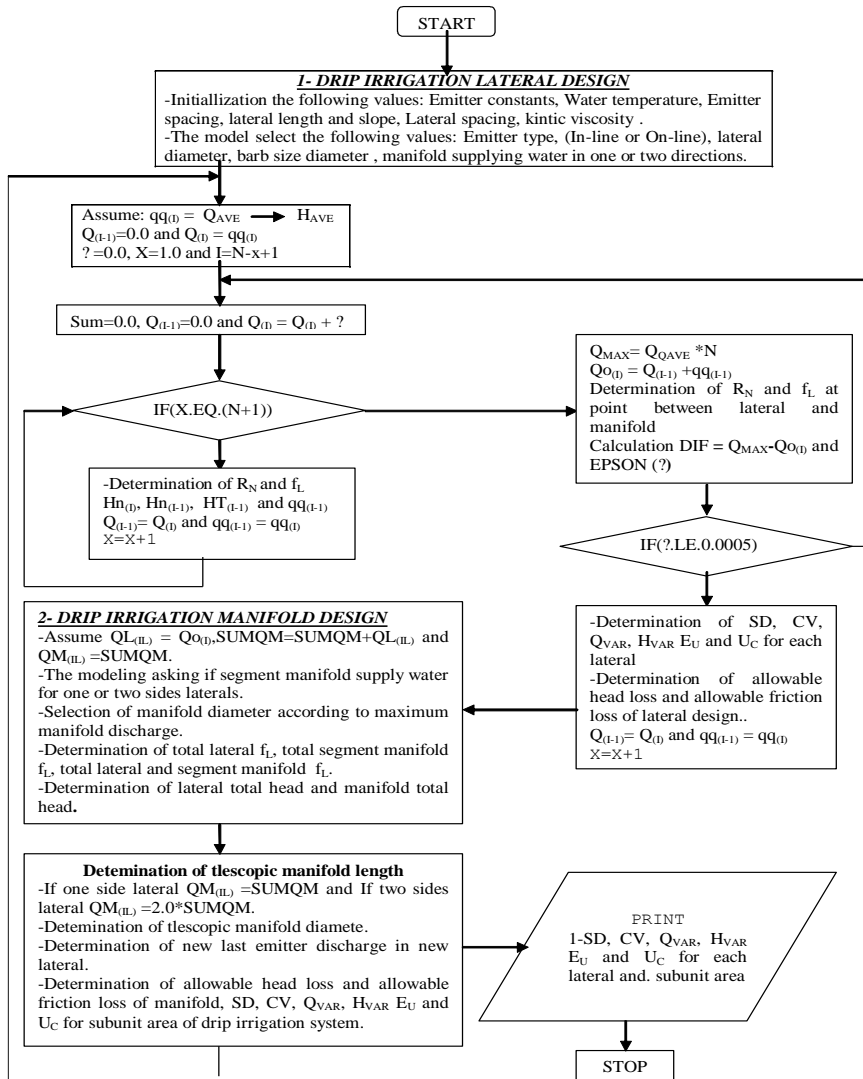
START

1- DRIP IRRIGATION LATERAL DESIGN
-Initiallization the following values: Emitter constants, Water temperature, Emitter spacing, lateral length and slope, Lateral spacing, kintic viscosity .
-The model select the following values: Emitter type, (In-line or On-line), lateral diameter, barb size diameter , manifold supplying water in one or two directions.

Assume: $qq_{(I)}$ = $Q_{AVE}$ → $H_{AVE}$
$Q_{(I-1)}$=0.0 and $Q_{(I)}$ = $qq_{(I)}$
? =0.0, X=1.0 and I=N-x+1

Sum=0.0, $Q_{(I-1)}$=0.0 and $Q_{(I)}$ = $Q_{(I)}$ + ?

IF(X.EQ.(N+1))

-Determination of $R_N$ and $f_L$
$Hn_{(I)}$, $Hn_{(I-1)}$, $HT_{(I-1)}$ and $qq_{(I-1)}$
$Q_{(I-1)}$= $Q_{(I)}$ and $qq_{(I-1)}$ = $qq_{(I)}$
X=X+1

$Q_{MAX}$= $Q_{QAVE}$ *N
$Qo_{(I)}$ = $Q_{(I-1)}$ +$qq_{(I-1)}$
Determination of $R_N$ and $f_L$ at point between lateral and manifold
Calculation DIF = $Q_{MAX}$-$Qo_{(I)}$ and EPSON (?)

IF(?.LE.0.0005)

2- DRIP IRRIGATION MANIFOLD DESIGN
-Assume $QL_{(IL)}$ = $Qo_{(I)}$,SUMQM=SUMQM+$QL_{(IL)}$ and $QM_{(IL)}$ =SUMQM.
-The modeling asking if segment manifold supply water for one or two sides laterals.
-Selection of manifold diameter according to maximum manifold discharge.
-Determination of total lateral $f_L$, total segment manifold $f_L$, total lateral and segment manifold $f_L$.
-Determination of lateral total head and manifold total head.

-Determination of SD, CV, $Q_{VAR}$, $H_{VAR}$ $E_U$ and $U_C$ for each lateral
-Determination of allowable head loss and allowable friction loss of lateral design..
$Q_{(I-1)}$= $Q_{(I)}$ and $qq_{(I-1)}$ = $qq_{(I)}$
X=X+1

Detemination of tlescopic manifold length
-If one side lateral $QM_{(IL)}$ =SUMQM and If two sides lateral $QM_{(IL)}$ =2.0*SUMQM.
-Detemination of tlescopic manifold diamete.
-Determination of new last emitter discharge in new lateral.
-Determination of allowable head loss and allowable friction loss of manifold, SD, CV, $Q_{VAR}$, $H_{VAR}$ $E_U$ and $U_C$ for subunit area of drip irrigation system.

PRINT
1-SD, CV, $Q_{VAR}$, $H_{VAR}$ $E_U$ and $U_C$ for each lateral and. subunit area

STOP